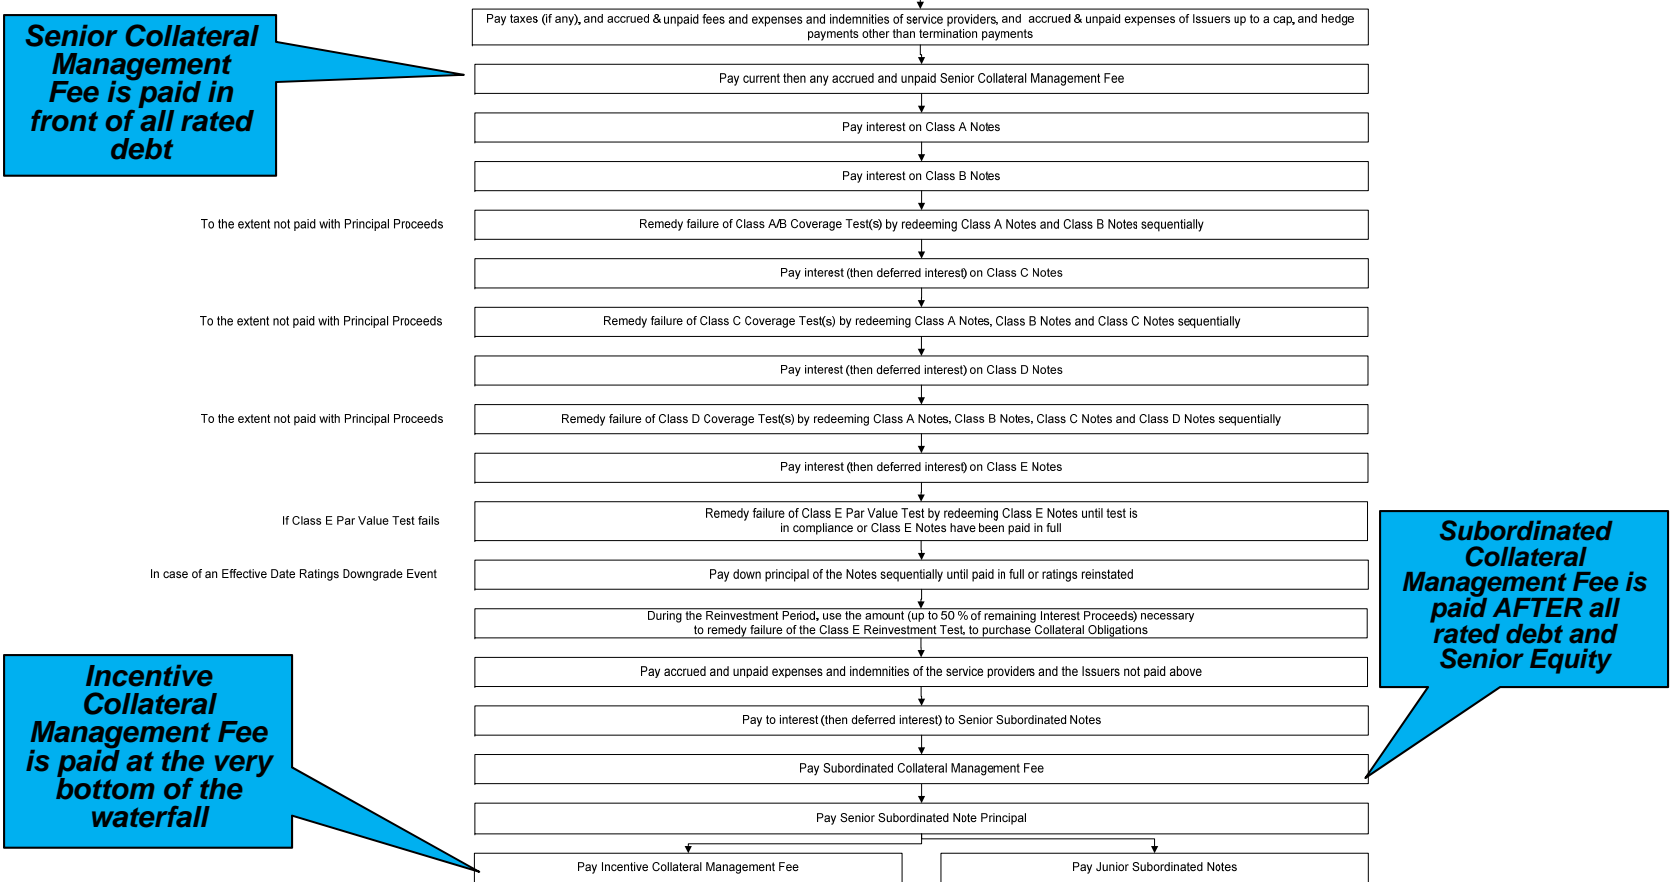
Senior Collateral Management Fee is paid in front of all rated debt

Pay taxes (if any), and accrued & unpaid fees and expenses and indemnities of service providers, and accrued & unpaid expenses of Issuers up to a cap, and hedge payments other than termination payments

Pay current then any accrued and unpaid Senior Collateral Management Fee

Pay interest on Class A Notes

Pay interest on Class B Notes

To the extent not paid with Principal Proceeds

Remedy failure of Class A/B Coverage Test(s) by redeeming Class A Notes and Class B Notes sequentially

Pay interest (then deferred interest) on Class C Notes

To the extent not paid with Principal Proceeds

Remedy failure of Class C Coverage Test(s) by redeeming Class A Notes, Class B Notes and Class C Notes sequentially

Pay interest (then deferred interest) on Class D Notes

To the extent not paid with Principal Proceeds

Remedy failure of Class D Coverage Test(s) by redeeming Class A Notes, Class B Notes, Class C Notes and Class D Notes sequentially

Pay interest (then deferred interest) on Class E Notes

If Class E Par Value Test fails

Remedy failure of Class E Par Value Test by redeeming Class E Notes until test is in compliance or Class E Notes have been paid in full

Subordinated Collateral Management Fee is paid AFTER all rated debt and Senior Equity

In case of an Effective Date Ratings Downgrade Event

Pay down principal of the Notes sequentially until paid in full or ratings reinstated

During the Reinvestment Period, use the amount (up to 50 % of remaining Interest Proceeds) necessary to remedy failure of the Class E Reinvestment Test, to purchase Collateral Obligations

Incentive Collateral Management Fee is paid at the very bottom of the waterfall

Pay accrued and unpaid expenses and indemnities of the service providers and the Issuers not paid above

Pay to interest (then deferred interest) to Senior Subordinated Notes

Pay Subordinated Collateral Management Fee

Pay Senior Subordinated Note Principal

Pay Incentive Collateral Management Fee

Pay Junior Subordinated Notes